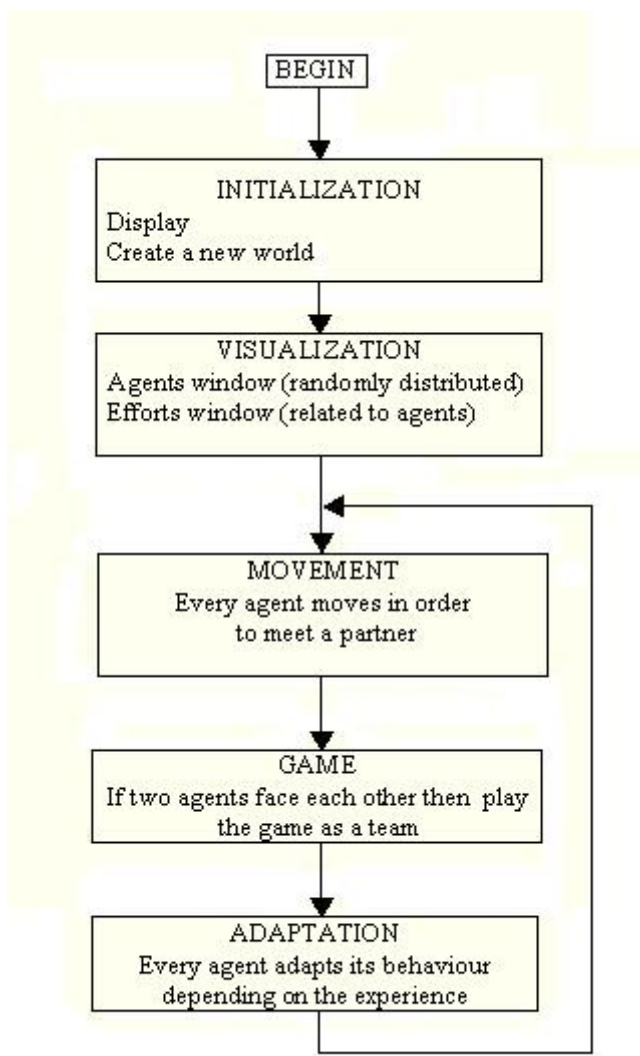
BEGIN

INITIALIZATION
Display
Create a new world

VISUALIZATION
Agents window (randomly distributed)
Efforts window (related to agents)

MOVEMENT
Every agent moves in order to meet a partner

GAME
If two agents face each other then play the game as a team

ADAPTATION
Every agent adapts its behaviour depending on the experience